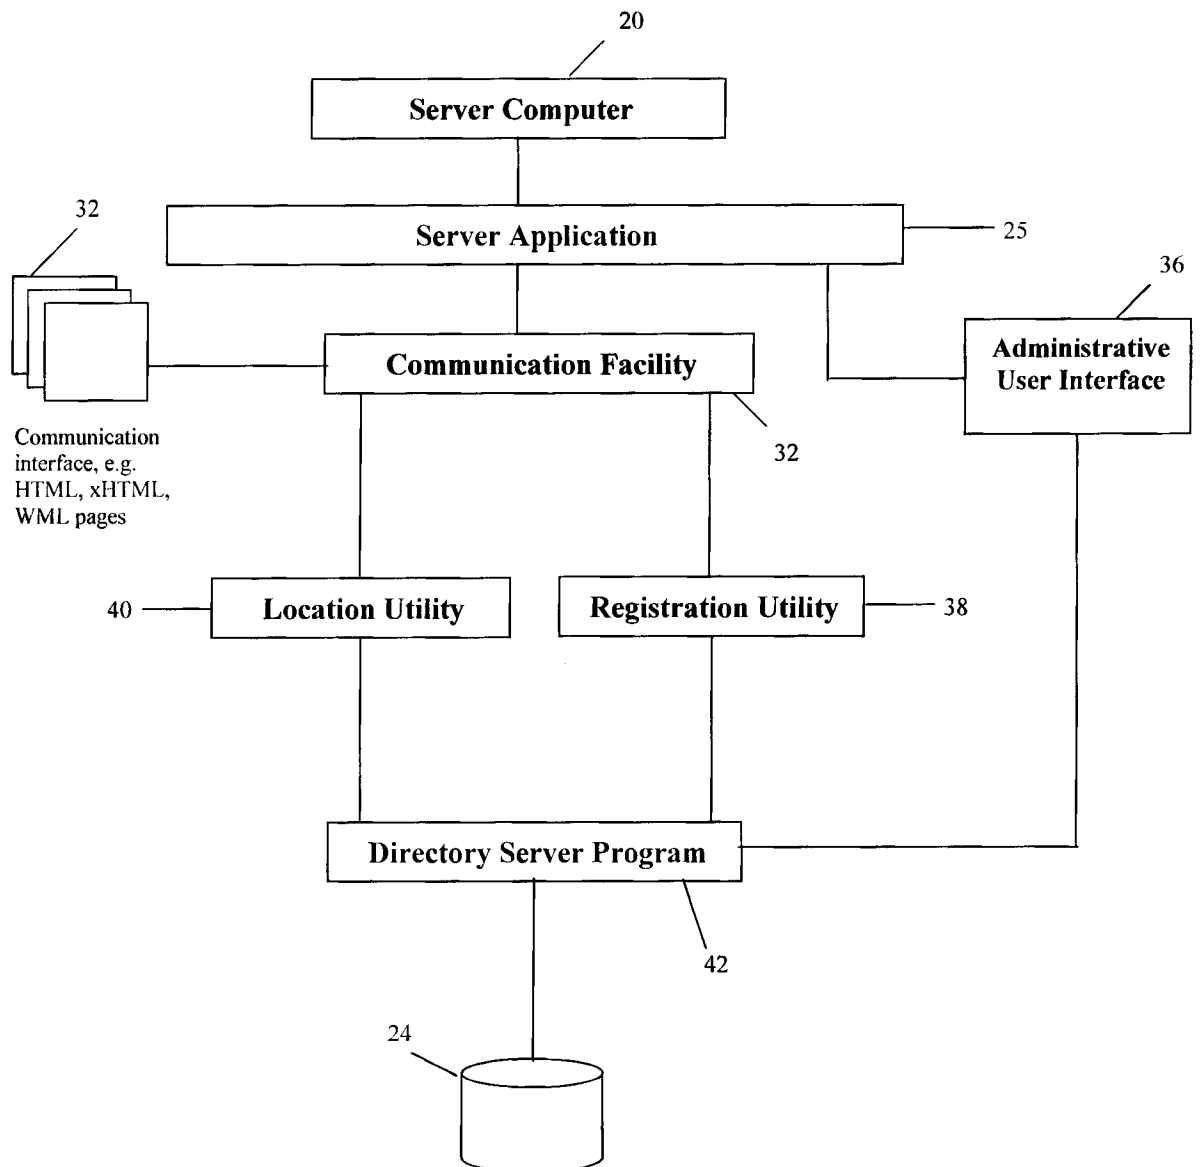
20

Server Computer

32

Server Application

25

36

Communication Facility

Administrative User Interface

Communication interface, e.g. HTML, xHTML, WML pages

32

40

Location Utility

Registration Utility

38

Directory Server Program

42

24